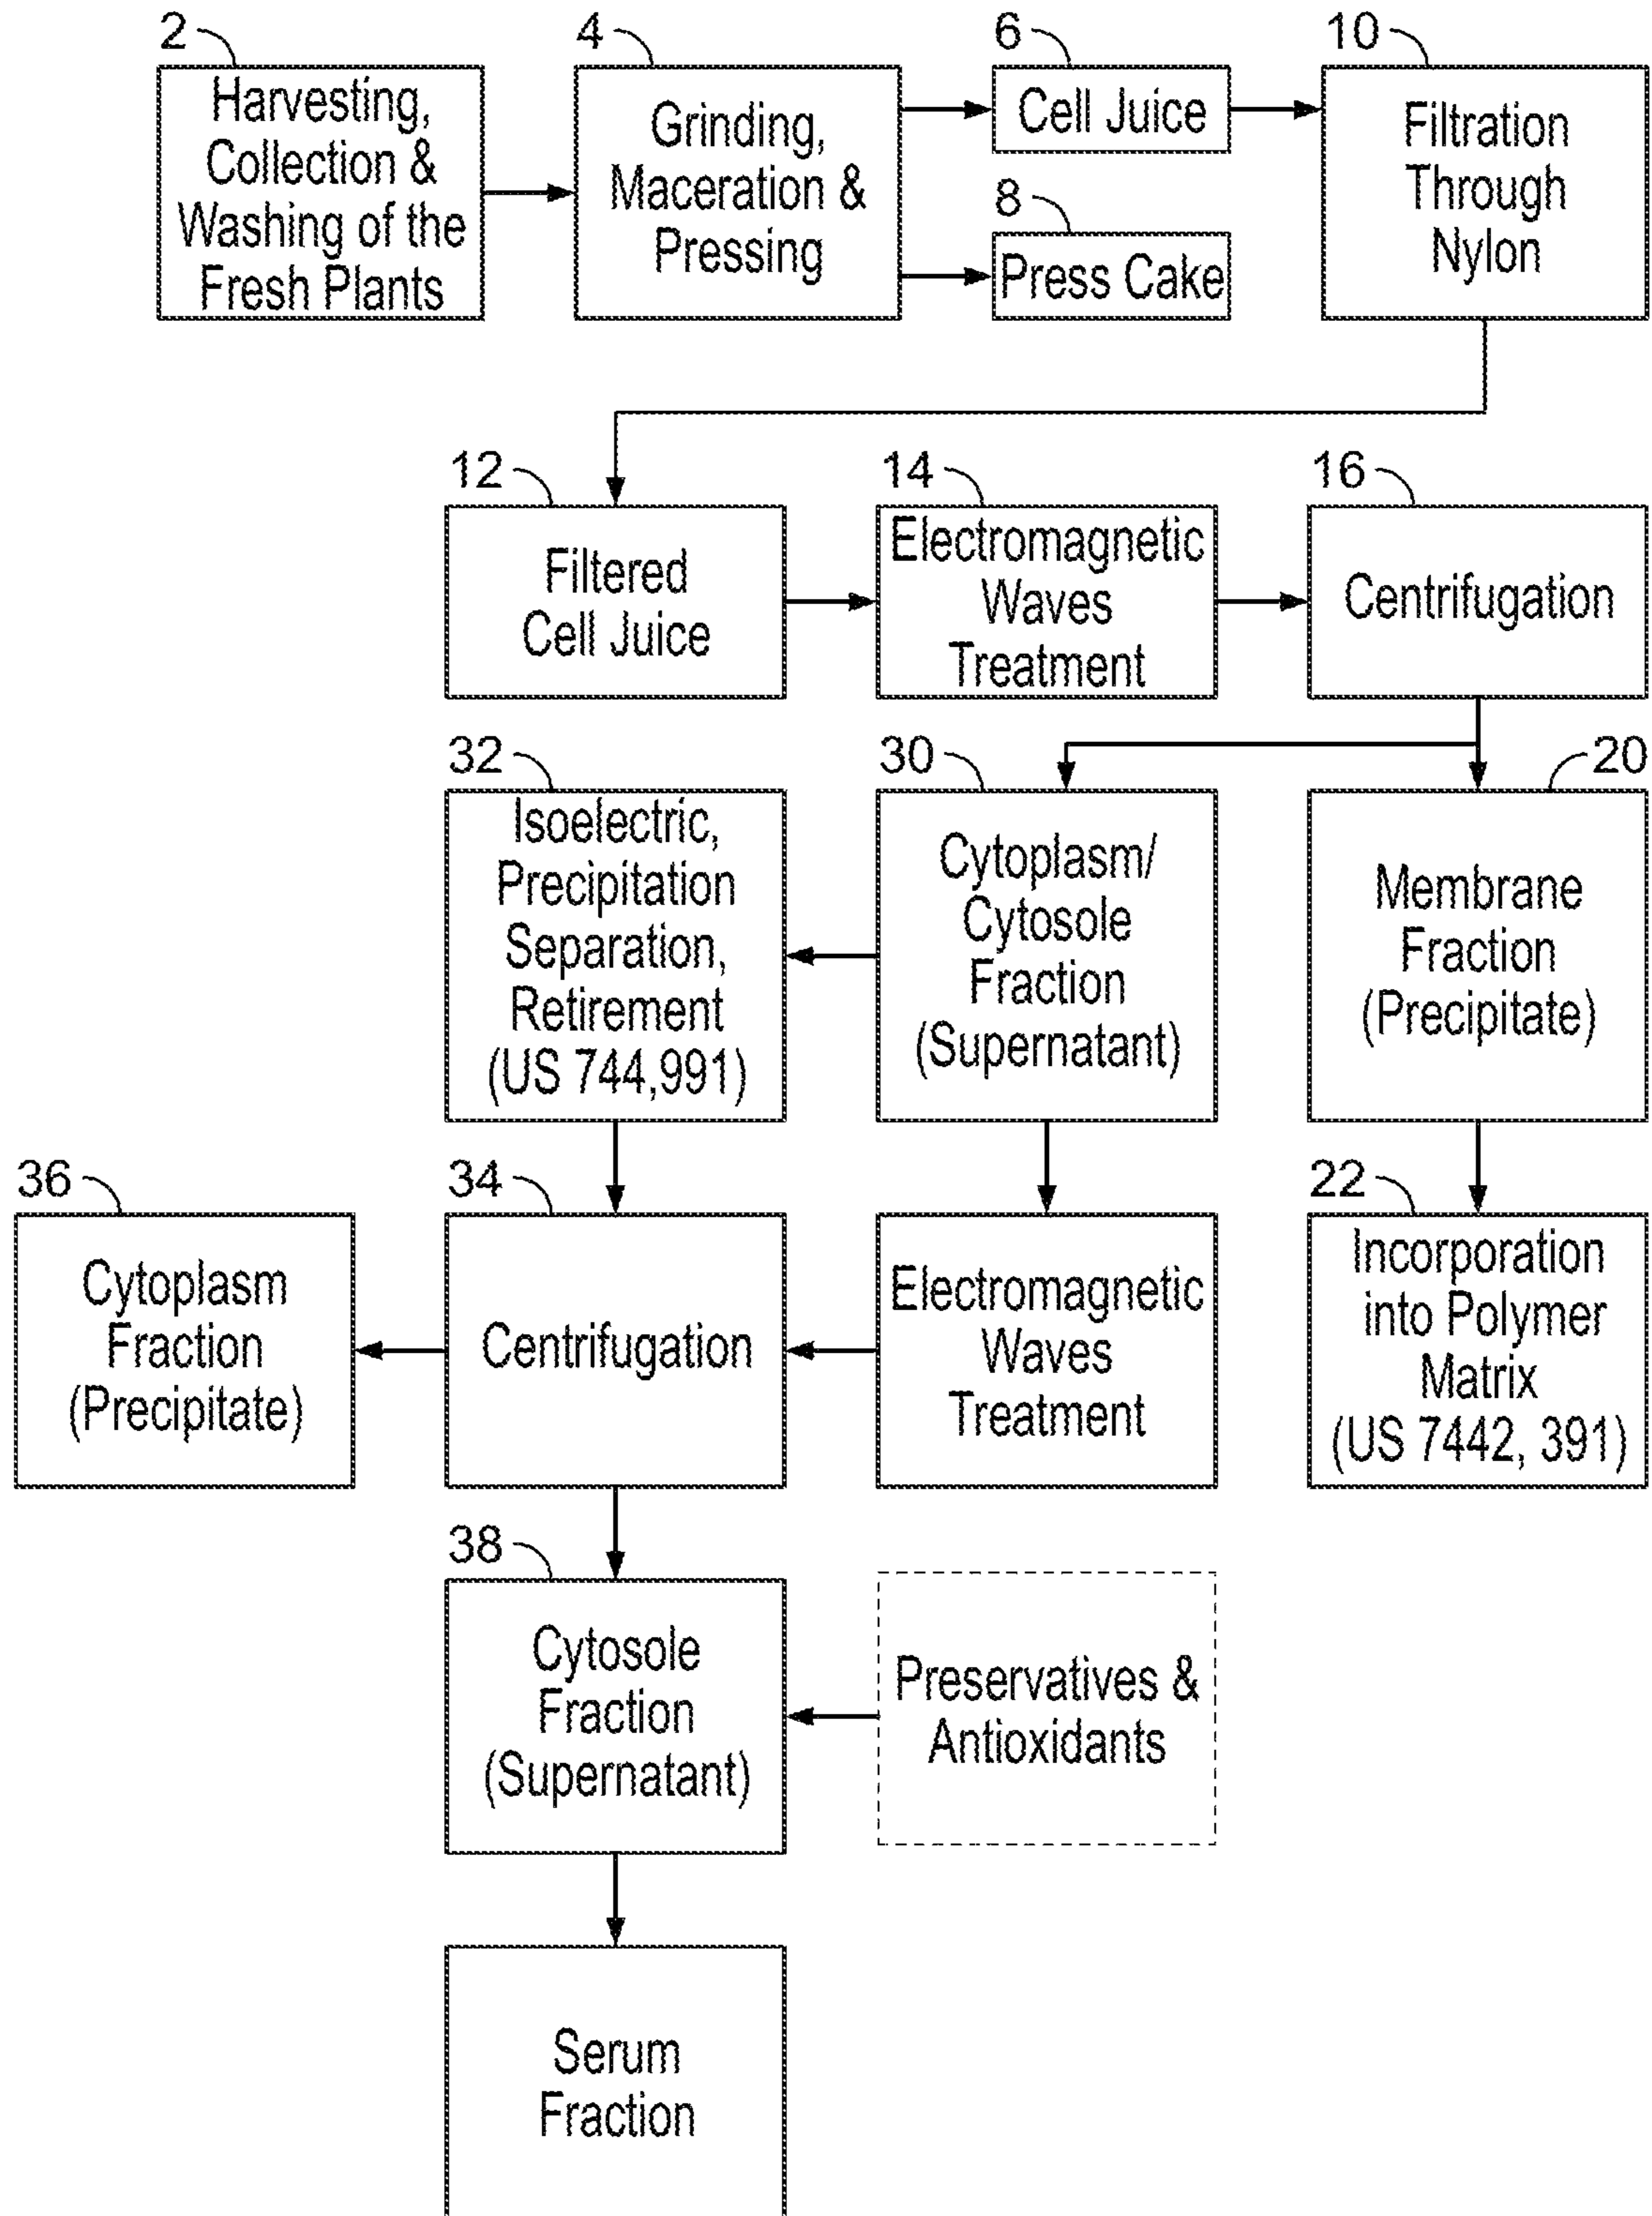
2
Harvesting, Collection & Washing of the Fresh Plants

4
Grinding, Maceration & Pressing

6
Cell Juice

8
Press Cake

10
Filtration Through Nylon

12
Filtered Cell Juice

14
Electromagnetic Waves Treatment

16
Centrifugation

32
Isoelectric, Precipitation Separation, Retirement (US 744,991)

30
Cytoplasm/ Cytosole Fraction (Supernatant)

20
Membrane Fraction (Precipitate)

36
Cytoplasm Fraction (Precipitate)

34
Centrifugation

Electromagnetic Waves Treatment

22
Incorporation into Polymer Matrix (US 7442, 391)

38
Cytosole Fraction (Supernatant)

Preservatives & Antioxidants

Serum Fraction